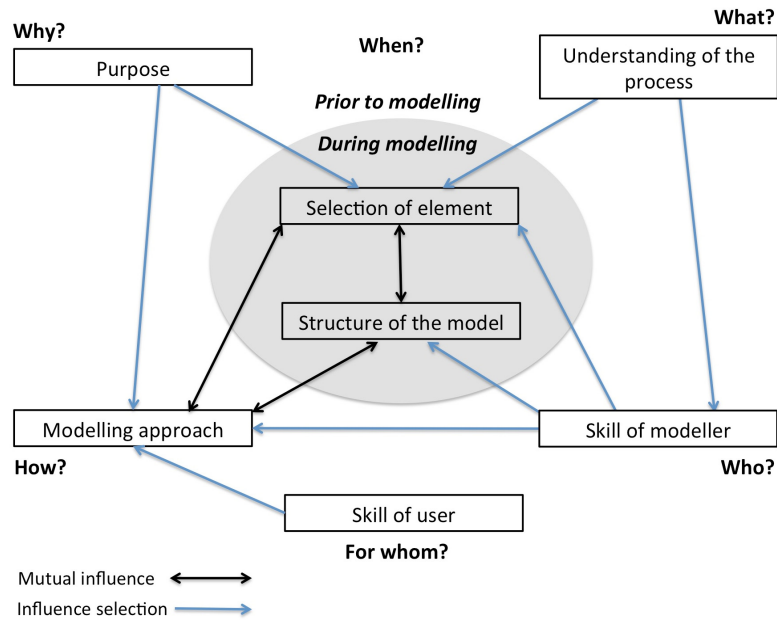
Why?

When?

What?

Purpose

Understanding of the process

Prior to modelling

During modelling

Selection of element

Structure of the model

Modelling approach

Skill of modeller

How?

Who?

Skill of user

For whom?

Mutual influence

Influence selection